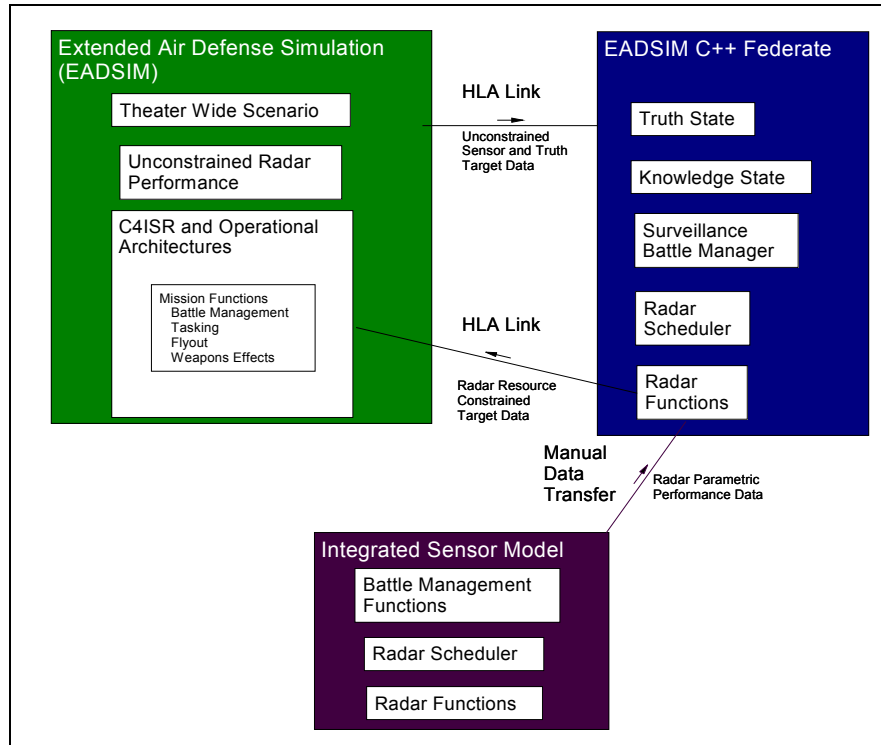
Extended Air Defense Simulation (EADSIM)

Theater Wide Scenario

Unconstrained Radar Performance

C4ISR and Operational Architectures

Mission Functions
Battle Management
Tasking
Flyout
Weapons Effects

HLA Link

Unconstrained Sensor and Truth Target Data

HLA Link

Radar Resource Constrained Target Data

EADSIM C++ Federate

Truth State

Knowledge State

Surveillance Battle Manager

Radar Scheduler

Radar Functions

Manual Data Transfer

Radar Parametric Performance Data

Integrated Sensor Model

Battle Management Functions

Radar Scheduler

Radar Functions